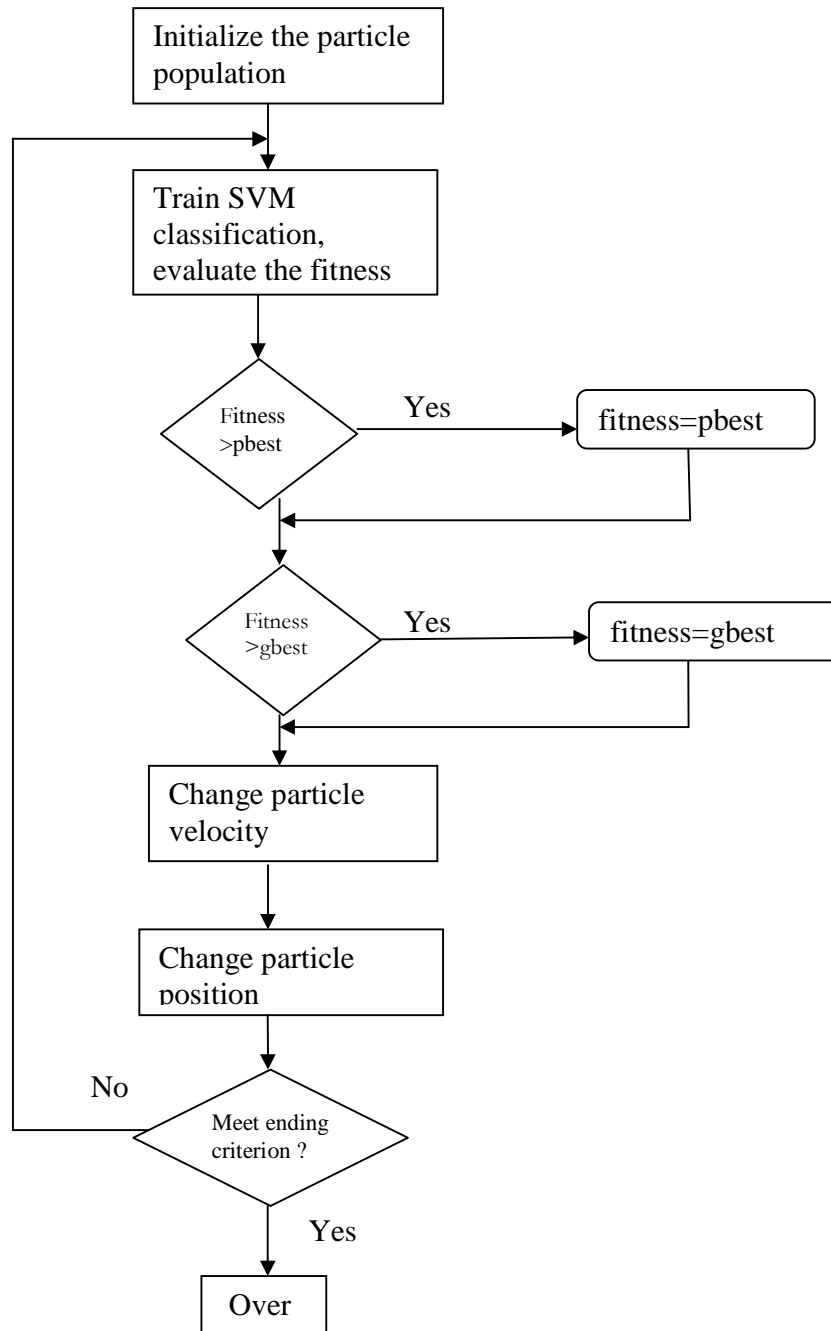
Initialize the particle population

Train SVM classification, evaluate the fitness

Fitness >pbest

Yes

fitness=pbest

Fitness >gbest

Yes

fitness=gbest

Change particle velocity

Change particle position

No

Meet ending criterion ?

Yes

Over